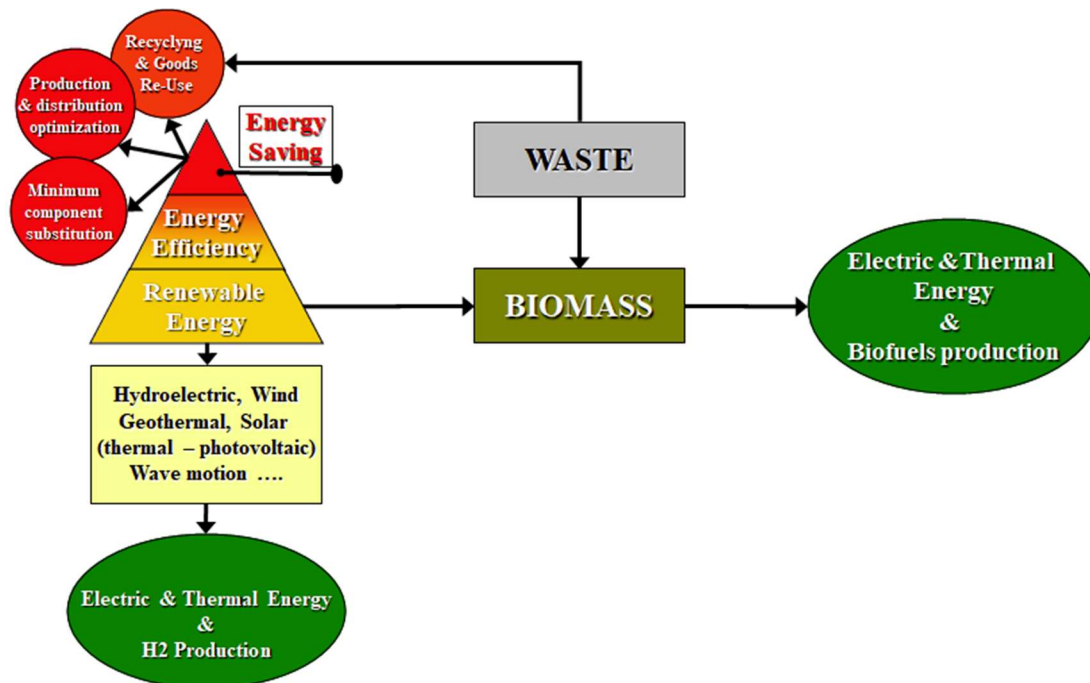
Recyclyng & Goods Re-Use

Production & distribution optimization

Minimum component substitution

Energy Saving

Energy Efficiency

Renewable Energy

WASTE

BIOMASS

Electric &Thermal Energy & Biofuels production

Hydroelectric, Wind Geothermal, Solar (thermal – photovoltaic) Wave motion ….

Electric & Thermal Energy & H2 Production